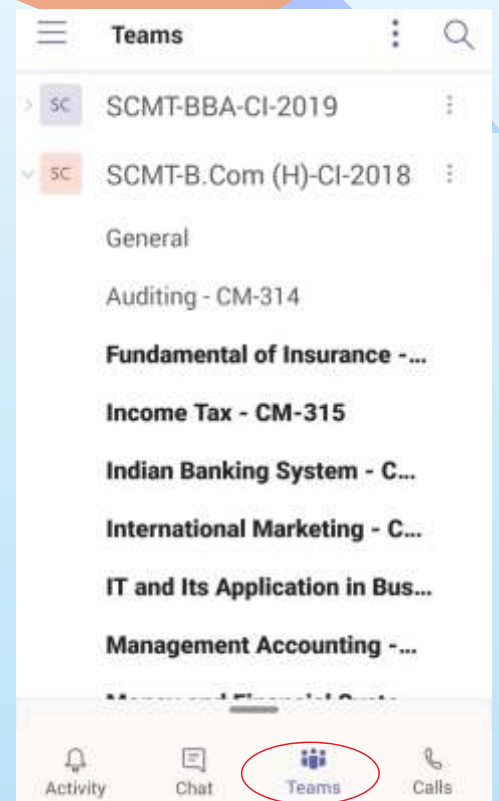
Teams

SC SCMT-BBA-CI-2019

SC SCMT-B.Com (H)-CI-2018

General

Auditing - CM-314

Fundamental of Insurance -...

Income Tax - CM-315

Indian Banking System - C...

International Marketing - C...

IT and Its Application in Bus...

Management Accounting -...

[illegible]

Activity Chat Teams Calls